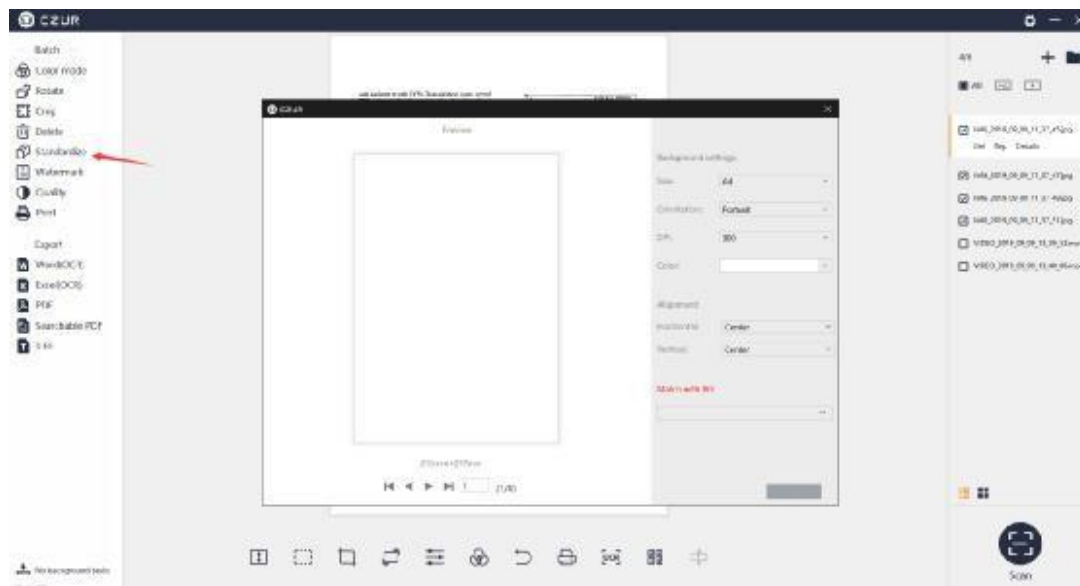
CZUR

Batch
Color mode
Rotate
Crop
Delete
Standardize
Watermark
Quality
Print

Export
Word(OCR)
Excel(OCR)
PDF
Searchable PDF
TIFF

CZUR
Preview

210mm×297mm
1 /1(4)

Background settings
Size: A4
Orientation: Portrait
DPI: 300
Color:

Alignment
Horizontal: Center
Vertical: Center

Match with file

4/4
All

IMG_2019_09_09_11_37_41.jpg
Del Rep. Details
IMG_2019_09_09_11_37_43.jpg
IMG_2019_09_09_11_37_45.jpg
IMG_2019_09_09_11_37_47.jpg
VIDEO_2019_09_09_11_39_32.mp4
VIDEO_2019_09_09_11_40_05.mp4

No background tasks

Scan